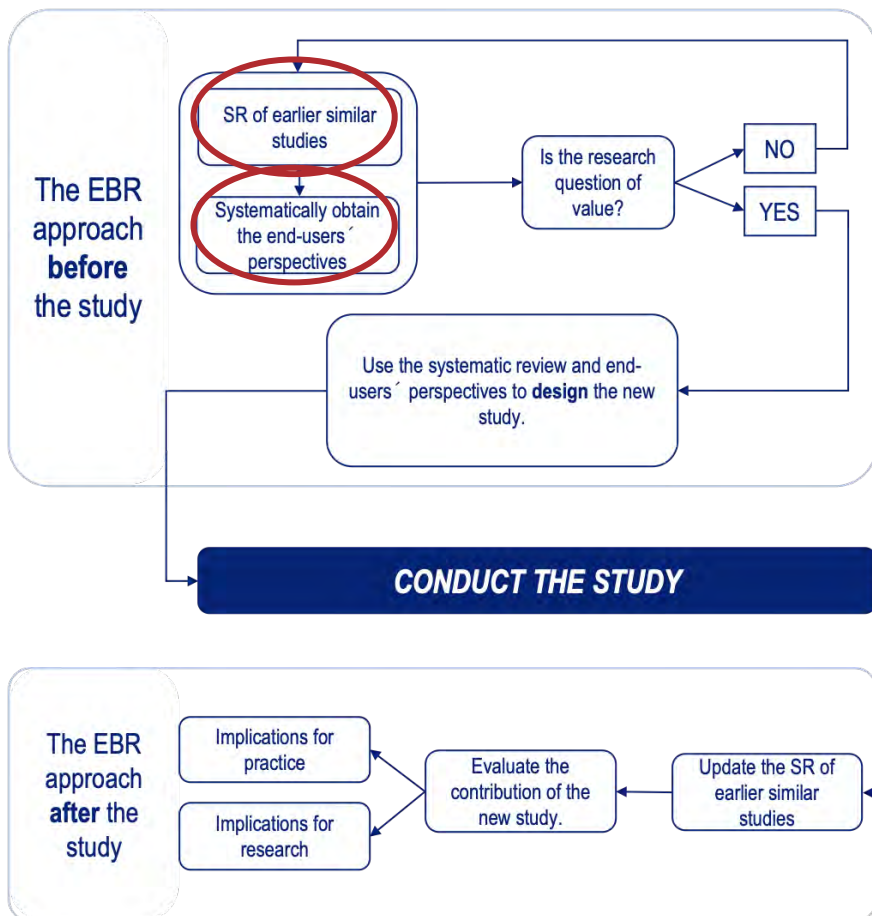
The EBR approach **before** the study

SR of earlier similar studies

Systematically obtain the end-users´ perspectives

Is the research question of value?

NO

YES

Use the systematic review and end-users´ perspectives to **design** the new study.

CONDUCT THE STUDY

The EBR approach **after** the study

Implications for practice

Implications for research

Evaluate the contribution of the new study.

Update the SR of earlier similar studies